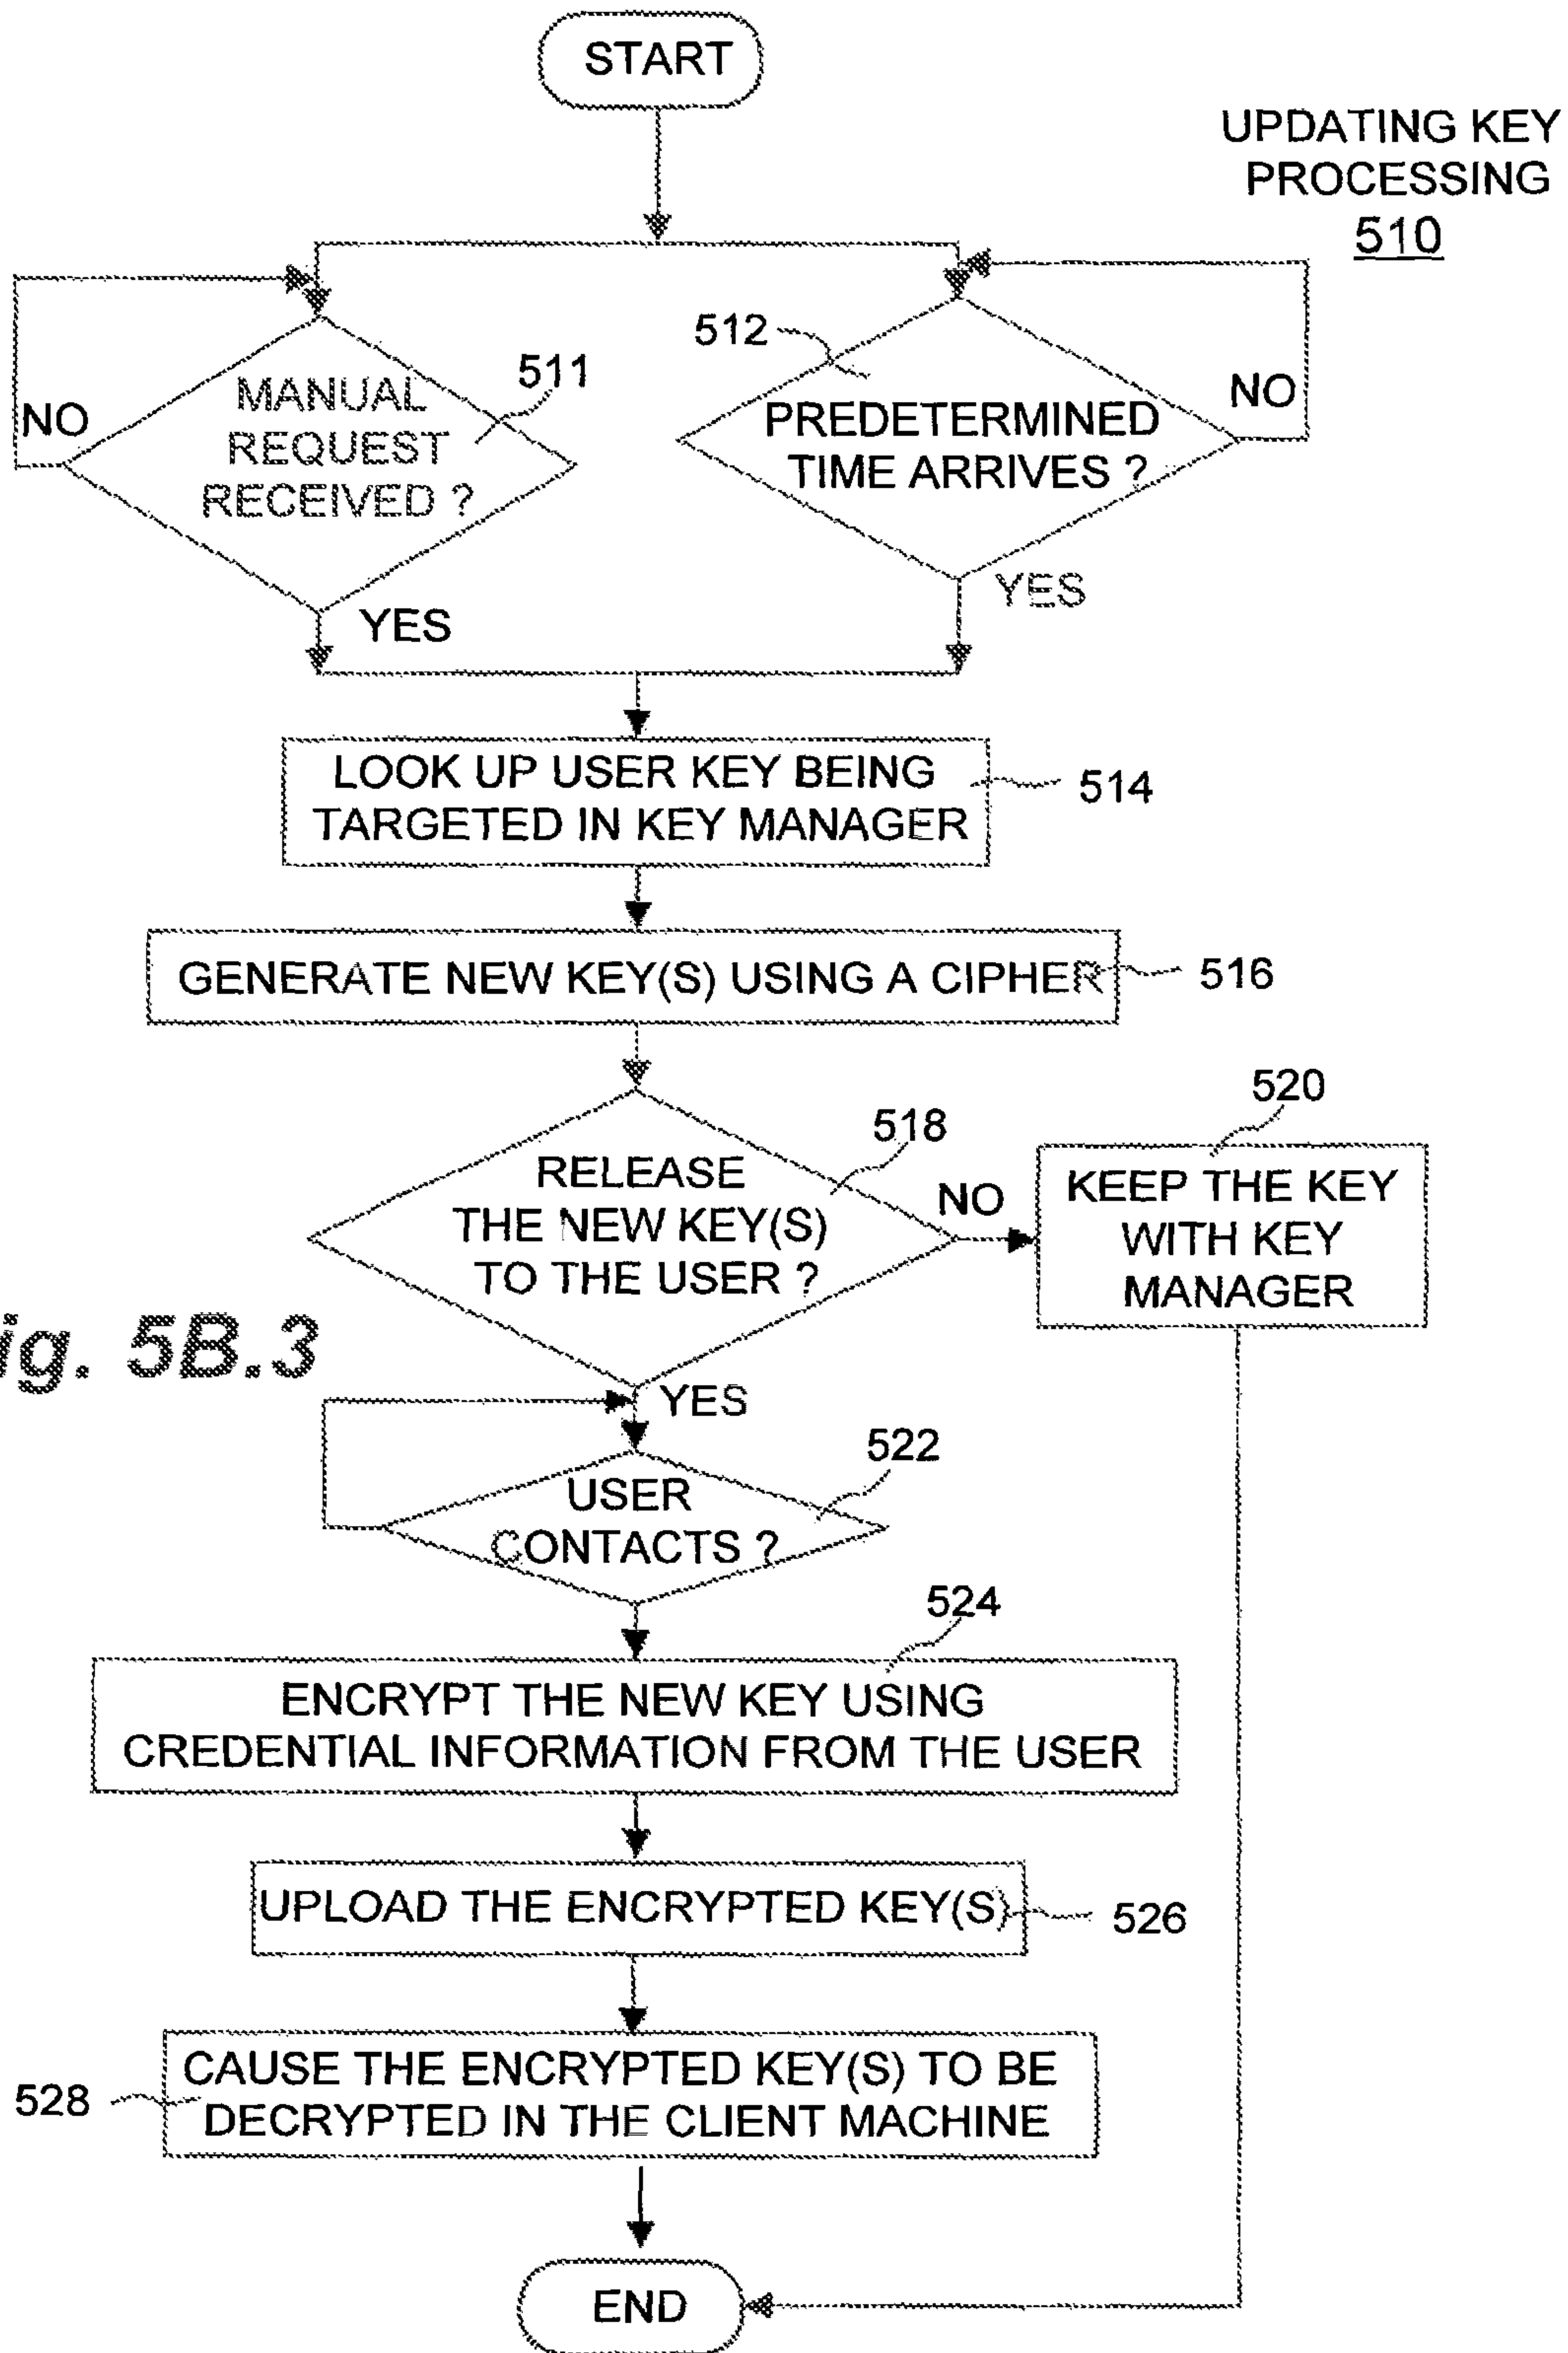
START

UPDATING KEY PROCESSING
510

NO
MANUAL REQUEST RECEIVED ?
511
YES

512
PREDETERMINED TIME ARRIVES ?
NO
YES

LOOK UP USER KEY BEING TARGETED IN KEY MANAGER
514

GENERATE NEW KEY(S) USING A CIPHER
516

518
RELEASE THE NEW KEY(S) TO THE USER ?
NO
520
KEEP THE KEY WITH KEY MANAGER

ig. 5B.3

YES
522
USER CONTACTS ?

524
ENCRYPT THE NEW KEY USING CREDENTIAL INFORMATION FROM THE USER

UPLOAD THE ENCRYPTED KEY(S)
526

528
CAUSE THE ENCRYPTED KEY(S) TO BE DECRYPTED IN THE CLIENT MACHINE

END